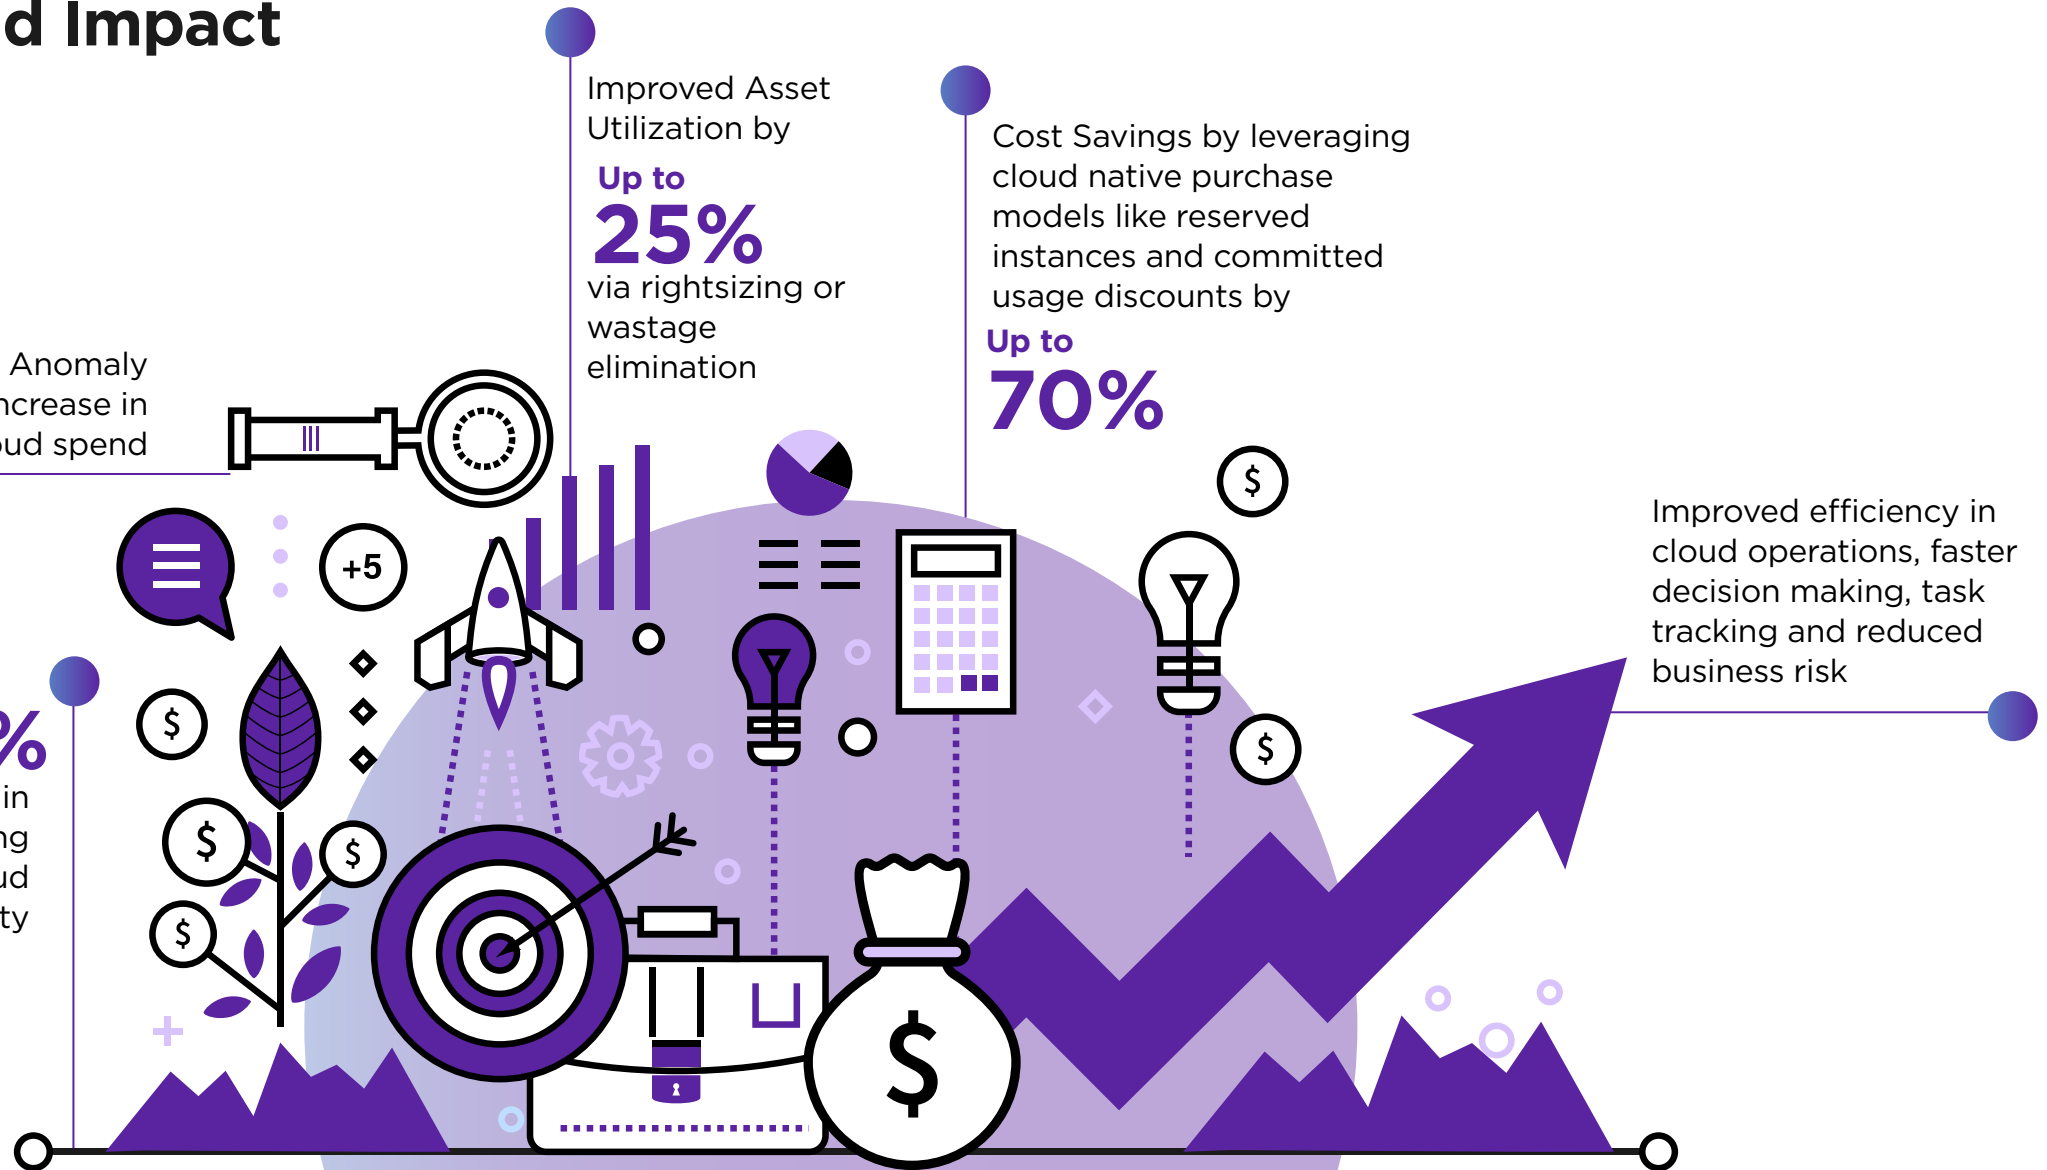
d Impact

Improved Asset Utilization by

Up to

25%

via rightsizing or wastage elimination

Cost Savings by leveraging cloud native purchase models like reserved instances and committed usage discounts by

Up to

70%

Anomaly
ncrease in
oud spend

+5

%
in
ng
ud
ty

$

$

$

$

$

$

$

Improved efficiency in cloud operations, faster decision making, task tracking and reduced business risk